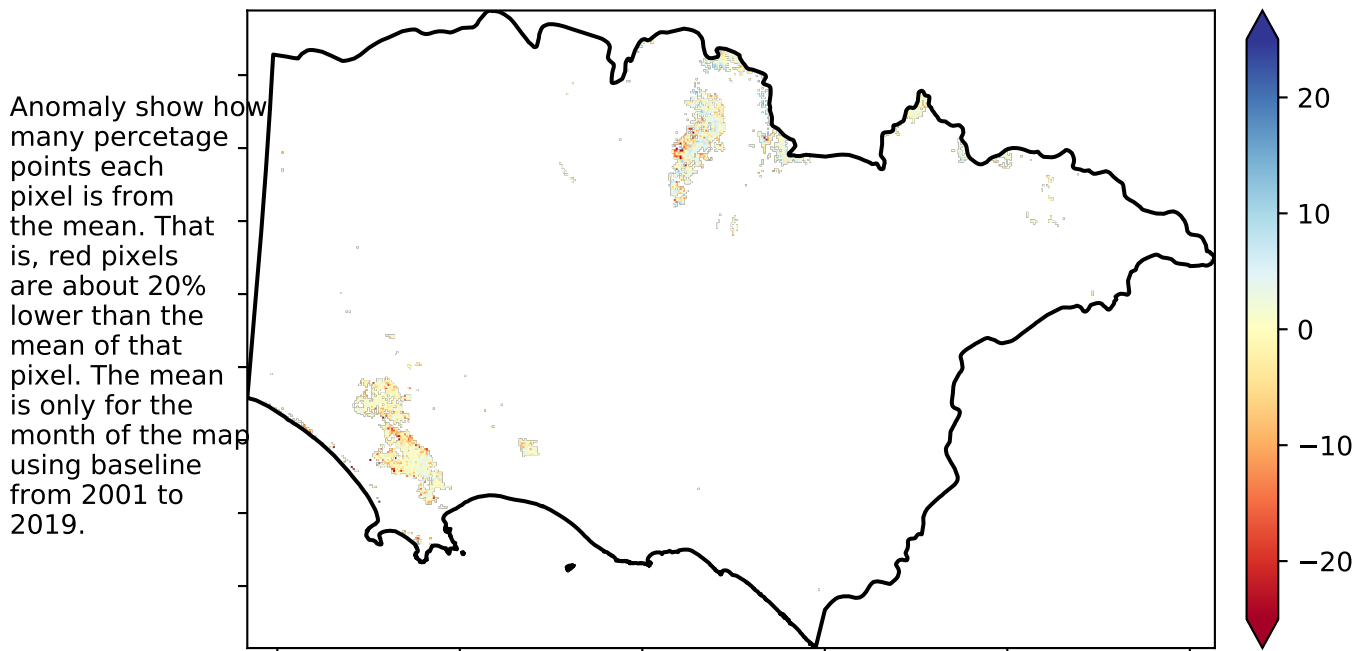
Anomaly show how many percetage points each pixel is from the mean. That is, red pixels are about 20% lower than the mean of that pixel. The mean is only for the month of the map using baseline from 2001 to 2019.

20
10
0
−10
−20